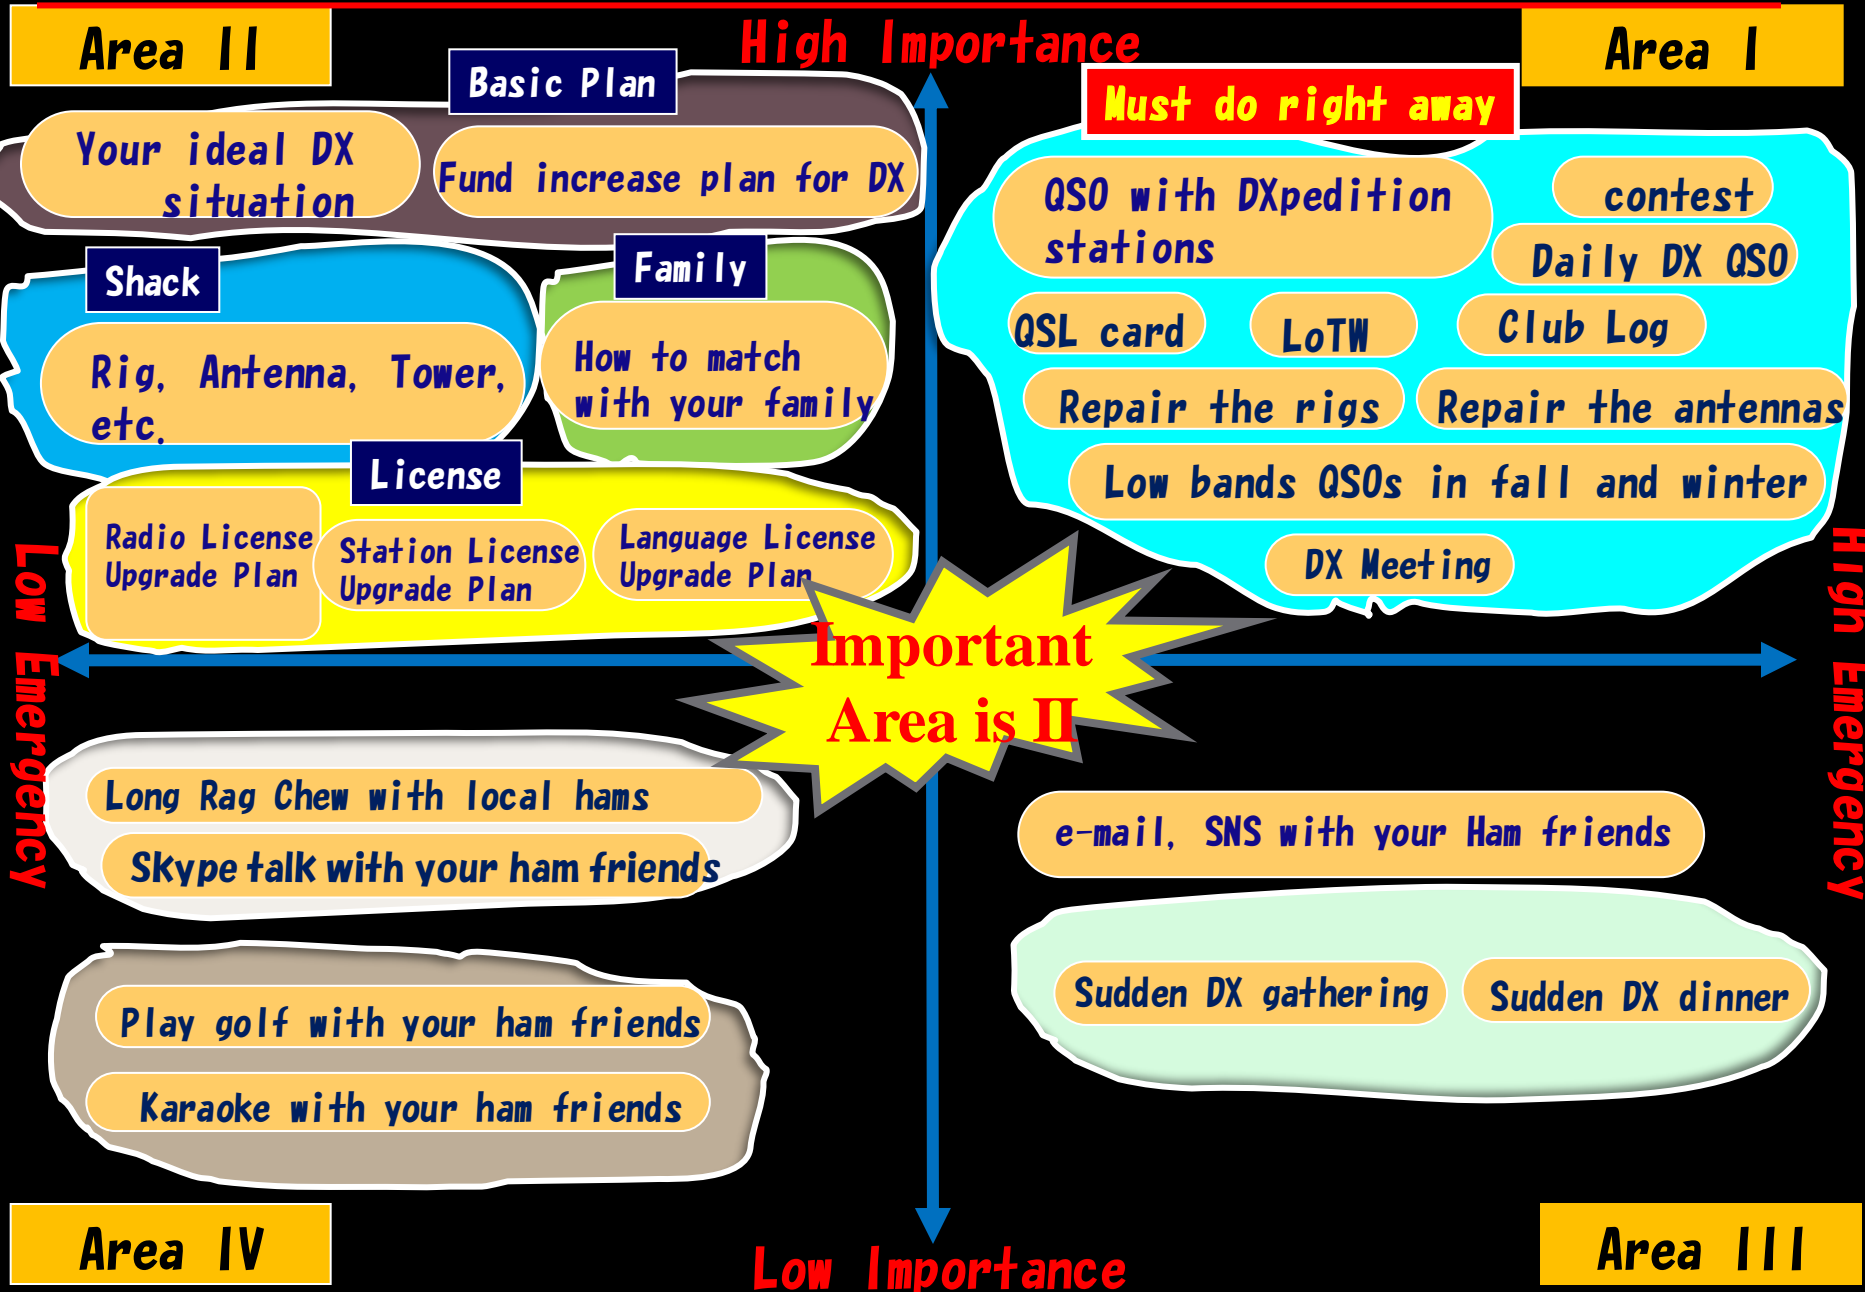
Area II

High Importance

Area I

Basic Plan

Your ideal DX situation

Fund increase plan for DX

Must do right away

QSO with DXpedition stations

contest

Daily DX QSO

QSL card

LoTW

Club Log

Repair the rigs

Repair the antennas

Low bands QSOs in fall and winter

DX Meeting

Shack

Rig, Antenna, Tower, etc.

Family

How to match with your family

License

Radio License Upgrade Plan

Station License Upgrade Plan

Language License Upgrade Plan

Low Emergency

High Emergency

Important Area is II

Long Rag Chew with local hams

Skype talk with your ham friends

e-mail, SNS with your Ham friends

Play golf with your ham friends

Karaoke with your ham friends

Sudden DX gathering

Sudden DX dinner

Area IV

Low Importance

Area III